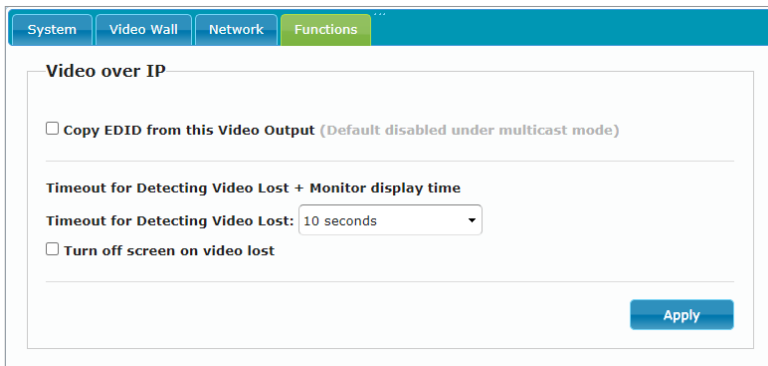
System Video Wall Network Functions

Video over IP

☐ Copy EDID from this Video Output (Default disabled under multicast mode)

Timeout for Detecting Video Lost + Monitor display time

Timeout for Detecting Video Lost: 10 seconds

☐ Turn off screen on video lost

Apply